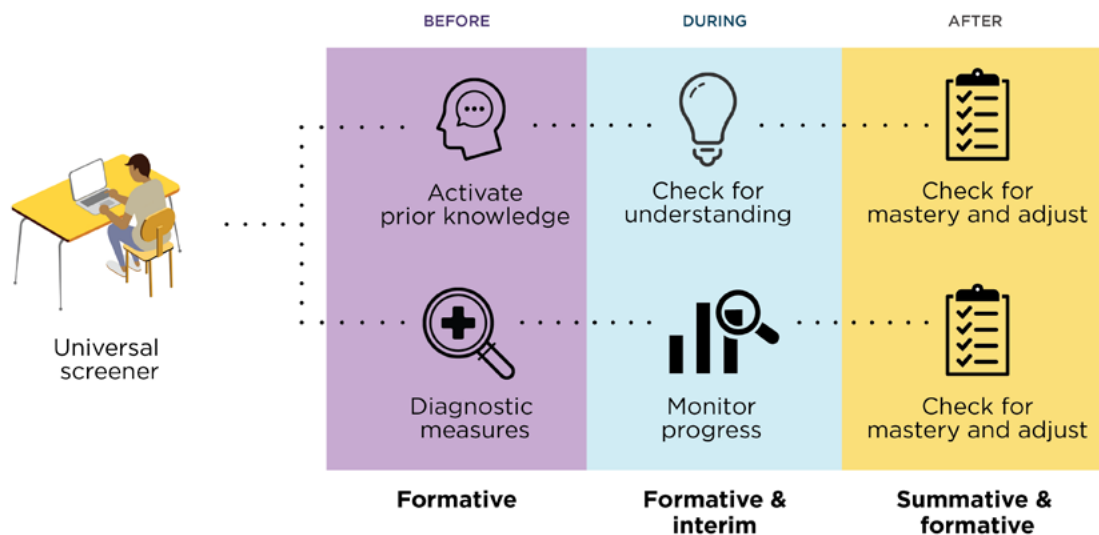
BEFORE

DURING

AFTER

Universal screener

Activate prior knowledge

Check for understanding

Check for mastery and adjust

Diagnostic measures

Monitor progress

Check for mastery and adjust

Formative

Formative & interim

Summative & formative